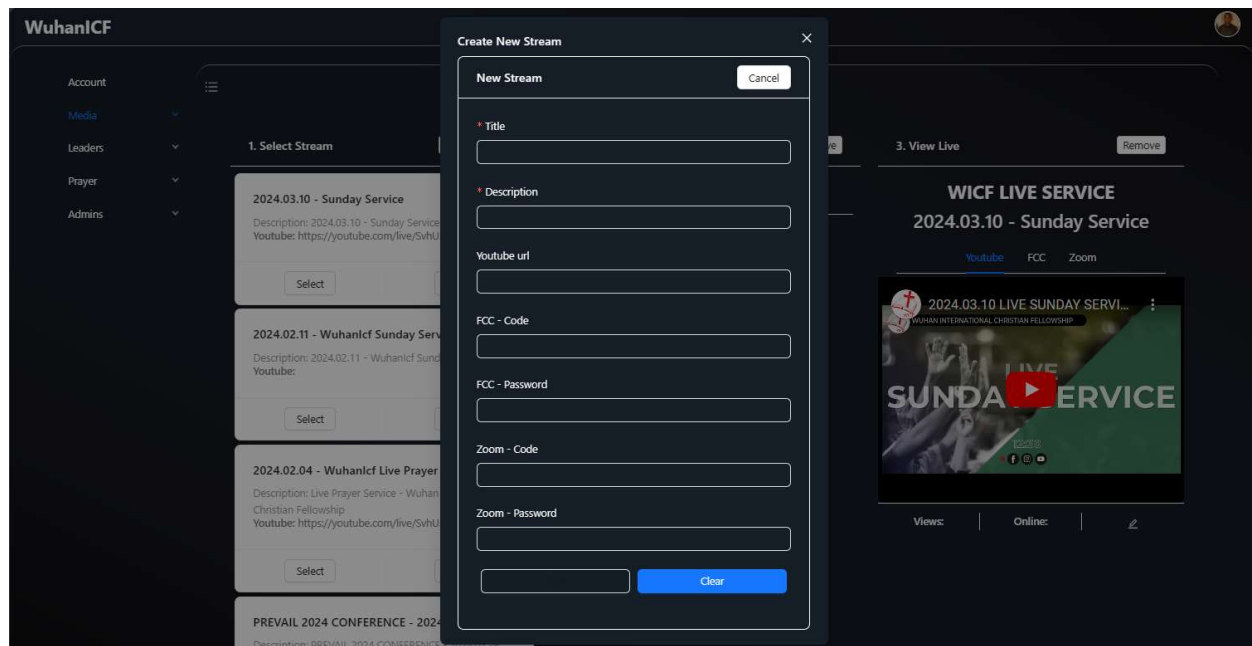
WuhanICF

Account
Media
Leaders
Prayer
Admins

1. Select Stream

2024.03.10 - Sunday Service
Description: 2024.03.10 - Sunday Service
Youtube: https://youtube.com/live/SvhU
Select

2024.02.11 - WuhanIcf Sunday Serv
Description: 2024.02.11 - WuhanIcf Sund
Youtube:
Select

2024.02.04 - WuhanIcf Live Prayer
Description: Live Prayer Service - Wuhan Christian Fellowship
Youtube: https://youtube.com/live/SvhU
Select

PREVAIL 2024 CONFERENCE - 2024

Create New Stream
×
New Stream
Cancel
* Title
* Description
Youtube url
FCC - Code
FCC - Password
Zoom - Code
Zoom - Password
Clear

3. View Live
Remove
WICF LIVE SERVICE
2024.03.10 - Sunday Service
Youtube FCC Zoom
2024.03.10 LIVE SUNDAY SERVI...
WUHAN INTERNATIONAL CHRISTIAN FELLOWSHIP
LIVE
SUNDA ERVICE
Views:
Online: